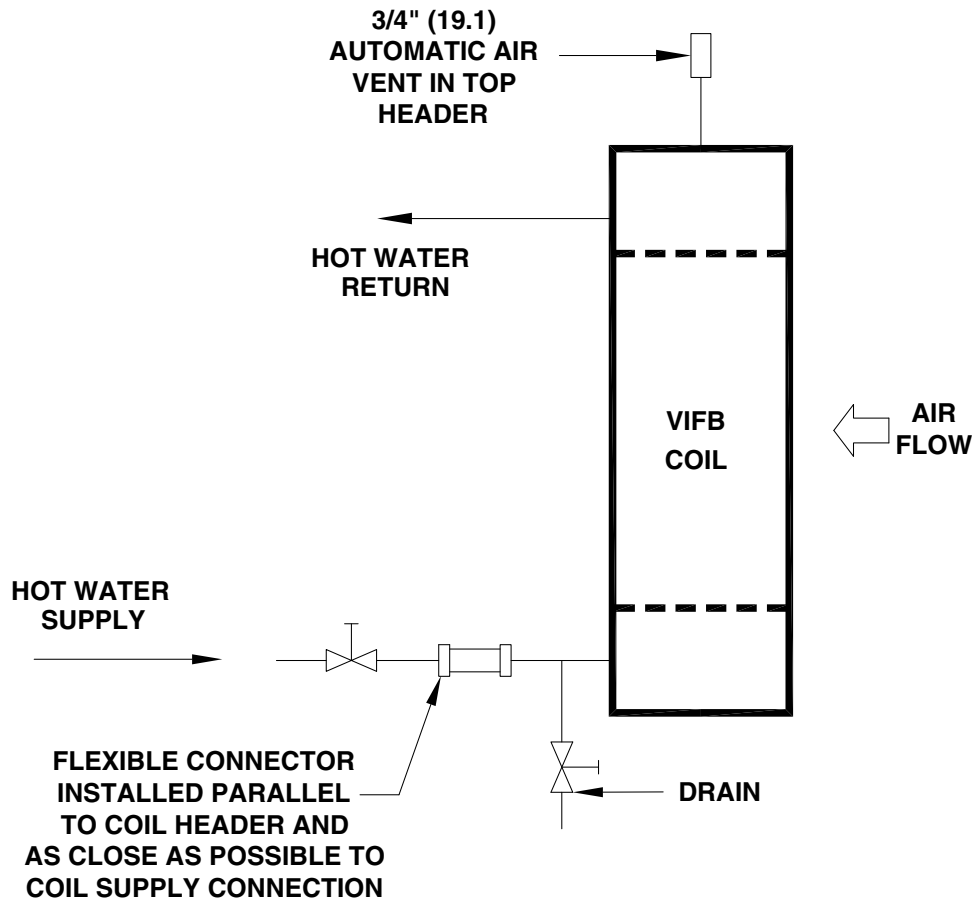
3/4" (19.1) AUTOMATIC AIR VENT IN TOP HEADER

HOT WATER RETURN

VIFB COIL

AIR FLOW

HOT WATER SUPPLY

FLEXIBLE CONNECTOR INSTALLED PARALLEL TO COIL HEADER AND AS CLOSE AS POSSIBLE TO COIL SUPPLY CONNECTION

DRAIN